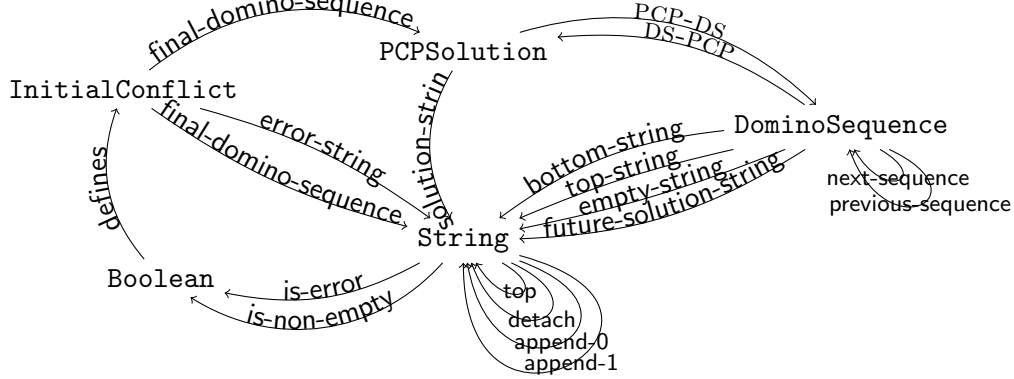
final-domino-sequence
PCPSolution
PCP-DS
DS-PCP
InitialConflict
error-string
final-domino-sequence
solution-strin
DominoSequence
bottom-string
top-string
empty-string
future-solution-string
next-sequence
previous-sequence
defines
String
Boolean
is-error
is-non-empty
top
detach
append-0
append-1